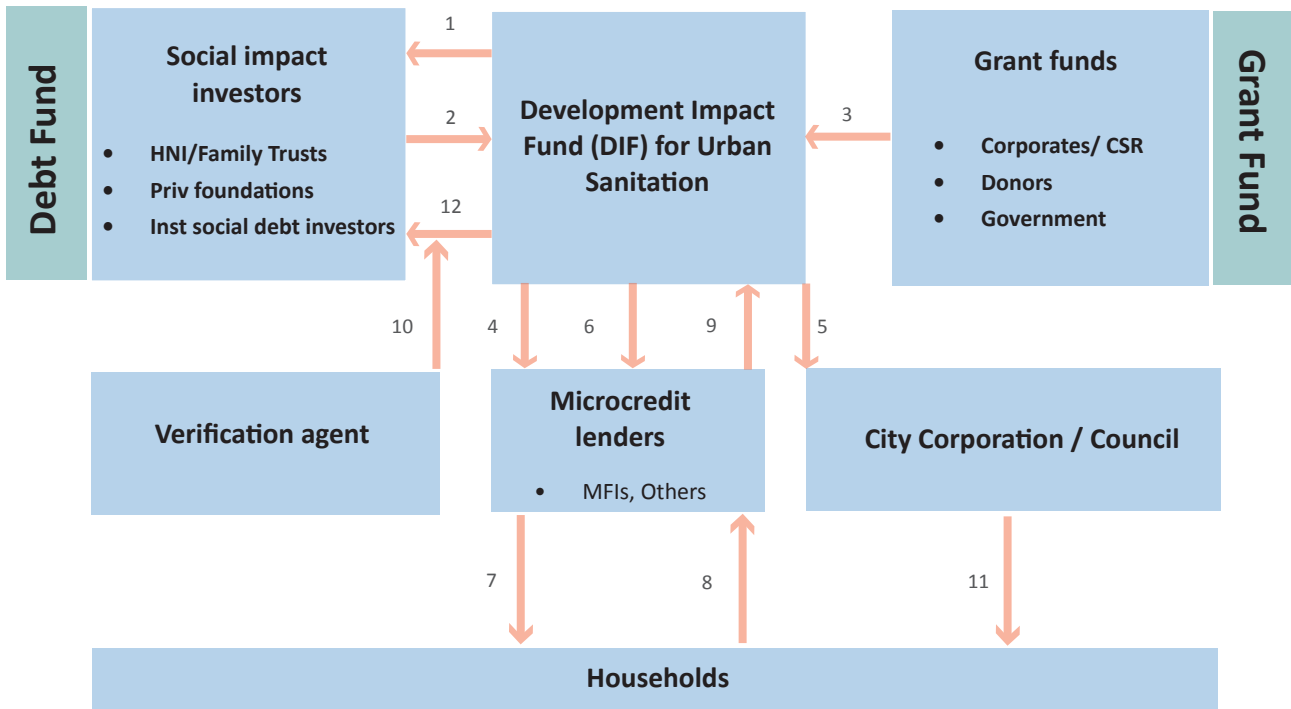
Debt Fund

Social impact investors

- HNI/Family Trusts
- Priv foundations
- Inst social debt investors

1

2

12

Development Impact Fund (DIF) for Urban Sanitation

3

Grant funds

- Corporates/ CSR
- Donors
- Government

Grant Fund

10

4

6

9

5

Verification agent

Microcredit lenders

- MFIs, Others

City Corporation / Council

7

8

11

Households